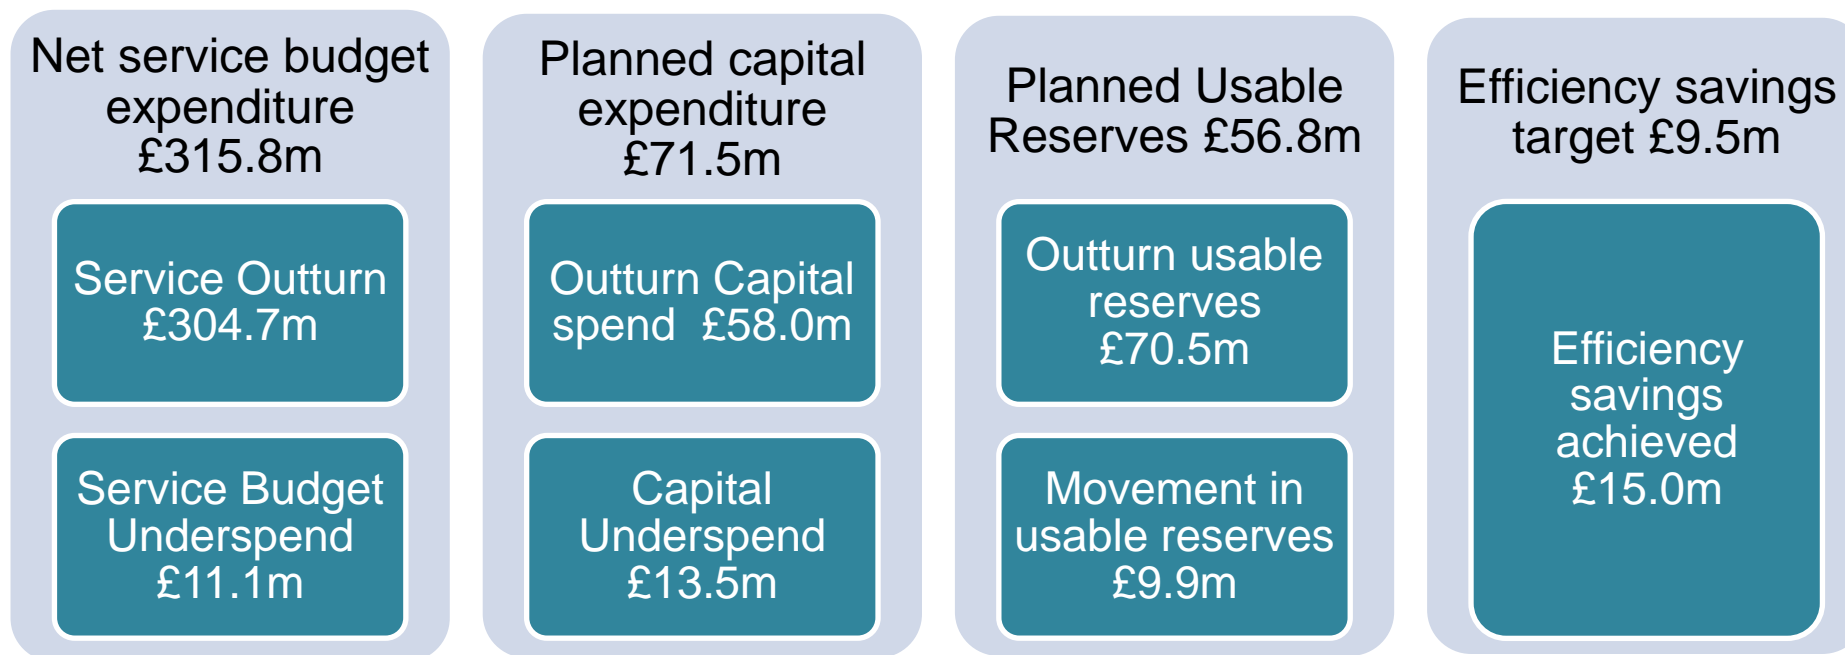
Net service budget expenditure £315.8m

Service Outturn £304.7m

Service Budget Underspend £11.1m

Planned capital expenditure £71.5m

Outturn Capital spend £58.0m

Capital Underspend £13.5m

Planned Usable Reserves £56.8m

Outturn usable reserves £70.5m

Movement in usable reserves £9.9m

Efficiency savings target £9.5m

Efficiency savings achieved £15.0m